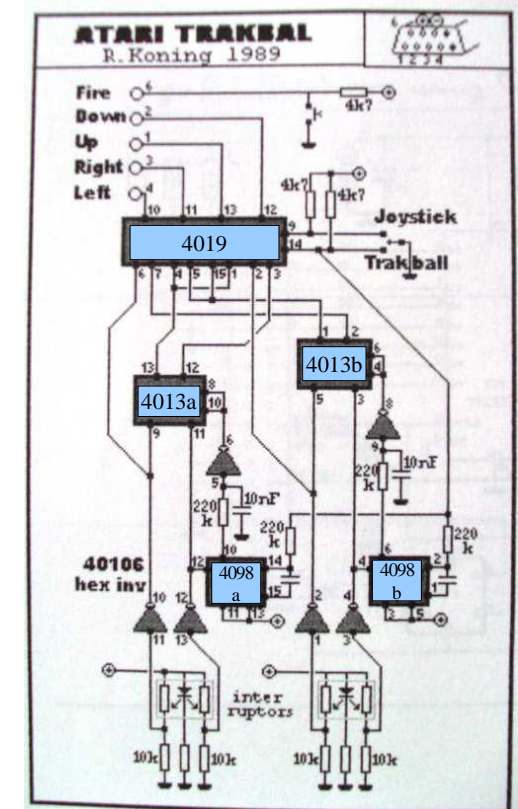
ATARI TRAKBAL
R.Koning 1989

6 1 2 3 4

Fire 6
Down 2
Up 1
Right 3
Left 4

4k7
4k7 4k7
Joystick
Trakball

4019
10 11 13 12 9 14
6 7 4 5 15 1 2 3

4013b
1 2 6 4 5 3

4013a
13 12 8 10 9 11

6 5
220 k
10nF
8 9
220 k
10nF

220 k
220 k

40106
hex inv

4098 a
12 10 14 15 11 13

4098 b
4 6 2 5

10 11 12 13 2 1 4 3

inter ruptors

10k 10k 10k 10k